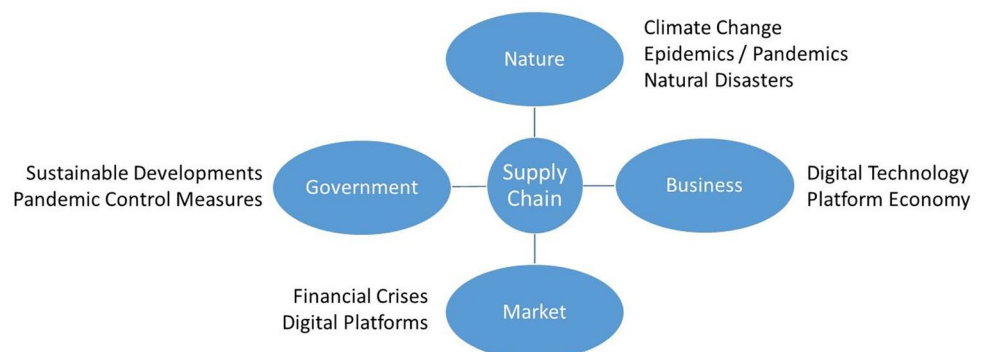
Nature

Climate Change
Epidemics / Pandemics
Natural Disasters

Sustainable Developments
Pandemic Control Measures

Government

Supply Chain

Business

Digital Technology
Platform Economy

Financial Crises
Digital Platforms

Market